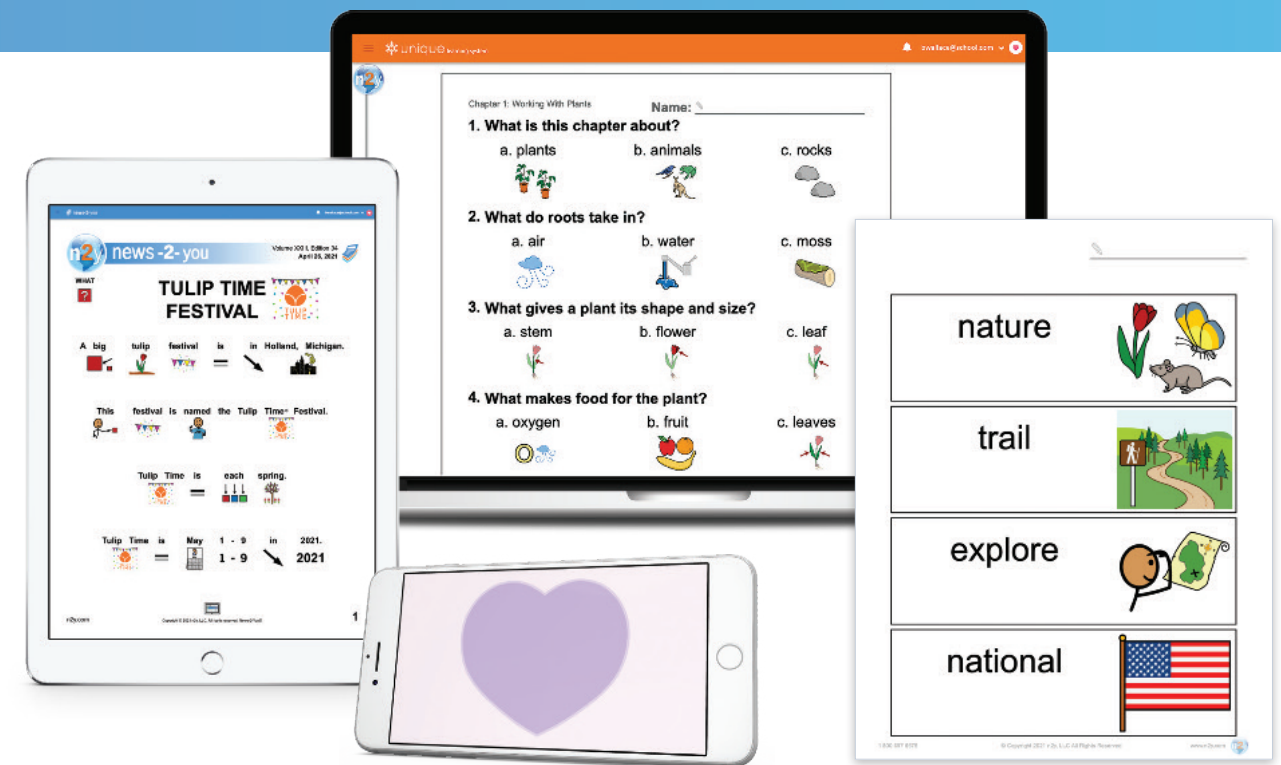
unique

swallace@school.com

n2y

Chapter 1: Working With Plants

Name:

1. What is this chapter about?

a. plants b. animals c. rocks

2. What do roots take in?

a. air b. water c. moss

3. What gives a plant its shape and size?

a. stem b. flower c. leaf

4. What makes food for the plant?

a. oxygen b. fruit c. leaves

n2y news-2-you

Volume XXII, Edition 34
April 26, 2021

WHAT

TULIP TIME FESTIVAL

A big tulip festival is in Holland, Michigan.

This festival is named the Tulip Time Festival.

Tulip Time is each spring.

Tulip Time is May 1 - 9 in 2021.

1 - 9 2021

n2y.com

1

nature

trail

explore

national

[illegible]

© Copyright 2021 n2y, LLC All Rights Reserved